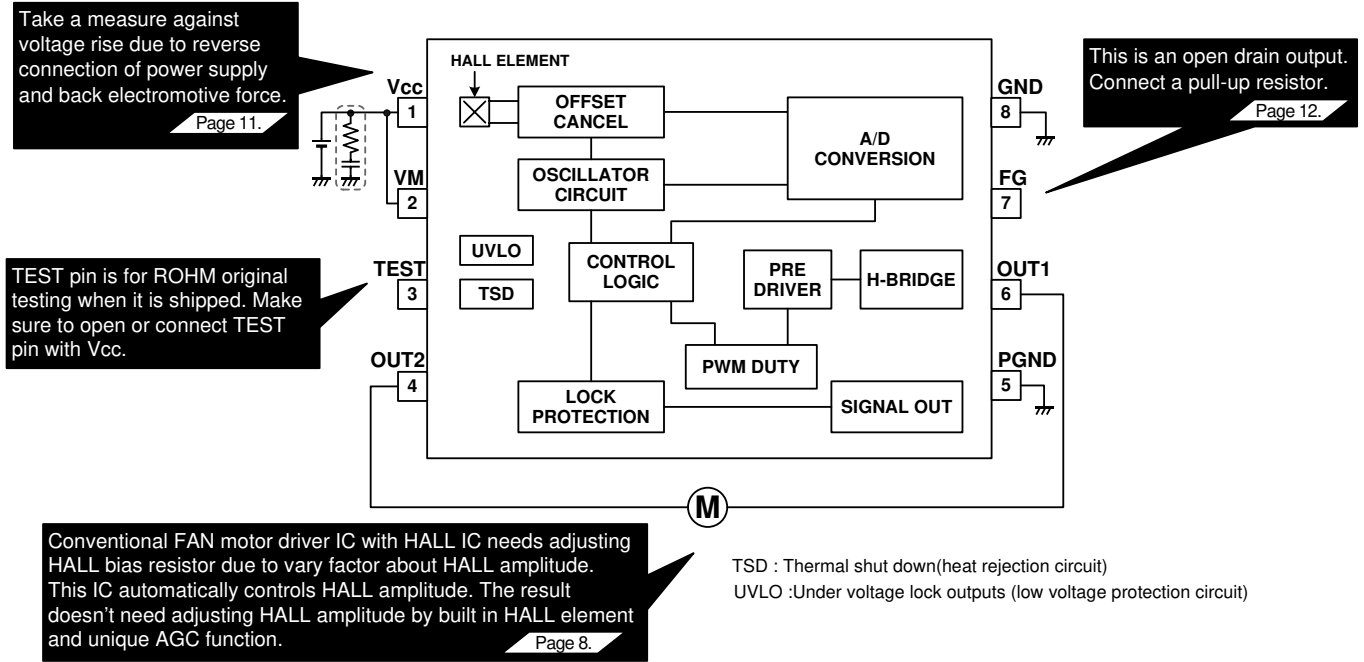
Take a measure against voltage rise due to reverse connection of power supply and back electromotive force.
Page 11.

HALL ELEMENT

Vcc
1

VM
2

TEST
3

OUT2
4

OFFSET CANCEL

OSCILLATOR CIRCUIT

A/D CONVERSION

UVLO

TSD

CONTROL LOGIC

PRE DRIVER

H-BRIDGE

PWM DUTY

LOCK PROTECTION

SIGNAL OUT

GND
8

FG
7

OUT1
6

PGND
5

This is an open drain output. Connect a pull-up resistor.
Page 12.

TEST pin is for ROHM original testing when it is shipped. Make sure to open or connect TEST pin with Vcc.

M

Conventional FAN motor driver IC with HALL IC needs adjusting HALL bias resistor due to vary factor about HALL amplitude. This IC automatically controls HALL amplitude. The result doesn't need adjusting HALL amplitude by built in HALL element and unique AGC function.
Page 8.

TSD : Thermal shut down(heat rejection circuit)
UVLO :Under voltage lock outputs (low voltage protection circuit)